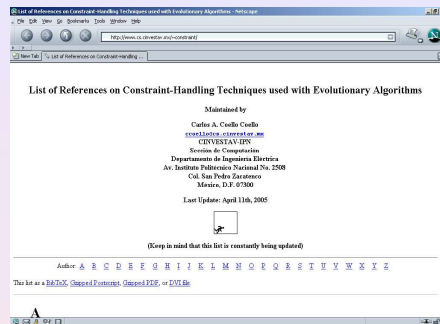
List of References on Constraint-Handling Techniques used with Evolutionary Algorithms - Netscape

File Edit View Go Bookmarks Tools Window Help

http://www.cs.cinvestav.mx/~constraint/

New Tab | List of References on Constraint-Handling ...

List of References on Constraint-Handling Techniques used with Evolutionary Algorithms

Maintained by

Carlos A. Coello Coello
ccoello@cs.cinvestav.mx
CINVESTAV-IPN
Sección de Computación
Departamento de Ingeniería Eléctrica
Av. Instituto Politécnico Nacional No. 2508
Col. San Pedro Zacatenco
Mexico, D.F. 07300

Last Update: April 11th, 2005

(Keep in mind that this list is constantly being updated)

Author: A B C D E F G H I J K L M N O P Q R S T U V W X Y Z

This list as a BibTeX, Gzipped Postscript, Gzipped PDF, or DVI file.

A